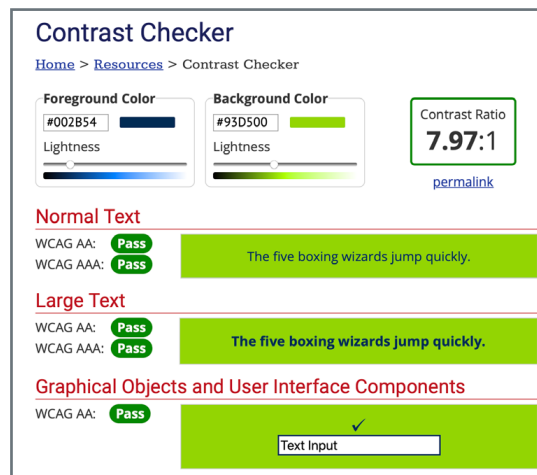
Contrast Checker

Home > Resources > Contrast Checker

Foreground Color
#002B54
Lightness

Background Color
#93D500
Lightness

Contrast Ratio
7.97:1
permalink

Normal Text
WCAG AA: Pass
WCAG AAA: Pass
The five boxing wizards jump quickly.

Large Text
WCAG AA: Pass
WCAG AAA: Pass
The five boxing wizards jump quickly.

Graphical Objects and User Interface Components
WCAG AA: Pass
✓
Text Input